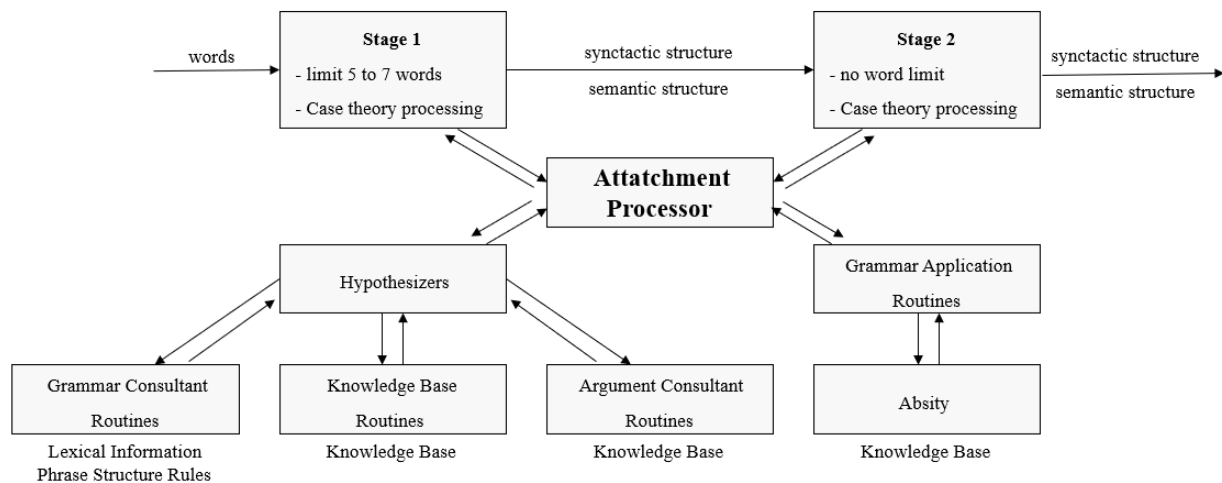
words

Stage 1
- limit 5 to 7 words
- Case theory processing

synctactic structure
semantic structure

Stage 2
- no word limit
- Case theory processing

synctactic structure
semantic structure

Attatchment Processor

Hypothesizers

Grammar Application Routines

Grammar Consultant Routines
Lexical Information
Phrase Structure Rules

Knowledge Base Routines
Knowledge Base

Argument Consultant Routines
Knowledge Base

Absity
Knowledge Base